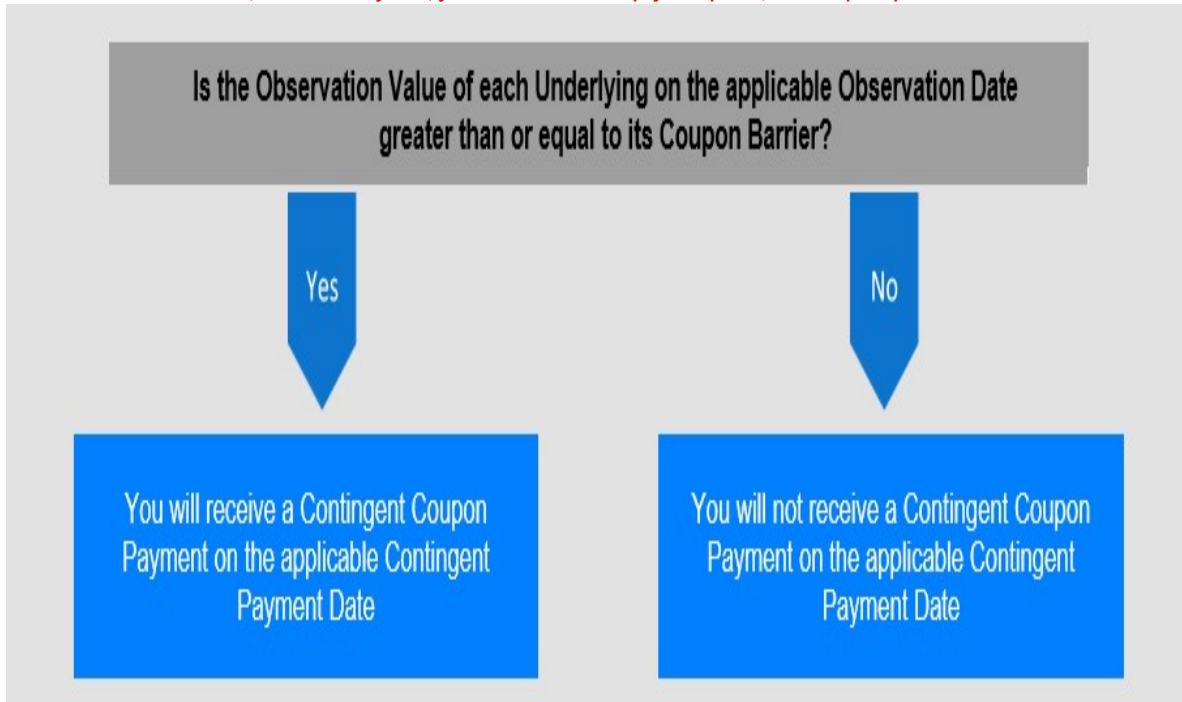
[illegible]

Is the Observation Value of each Underlying on the applicable Observation Date greater than or equal to its Coupon Barrier?

Yes

No

You will receive a Contingent Coupon Payment on the applicable Contingent Payment Date

You will not receive a Contingent Coupon Payment on the applicable Contingent Payment Date